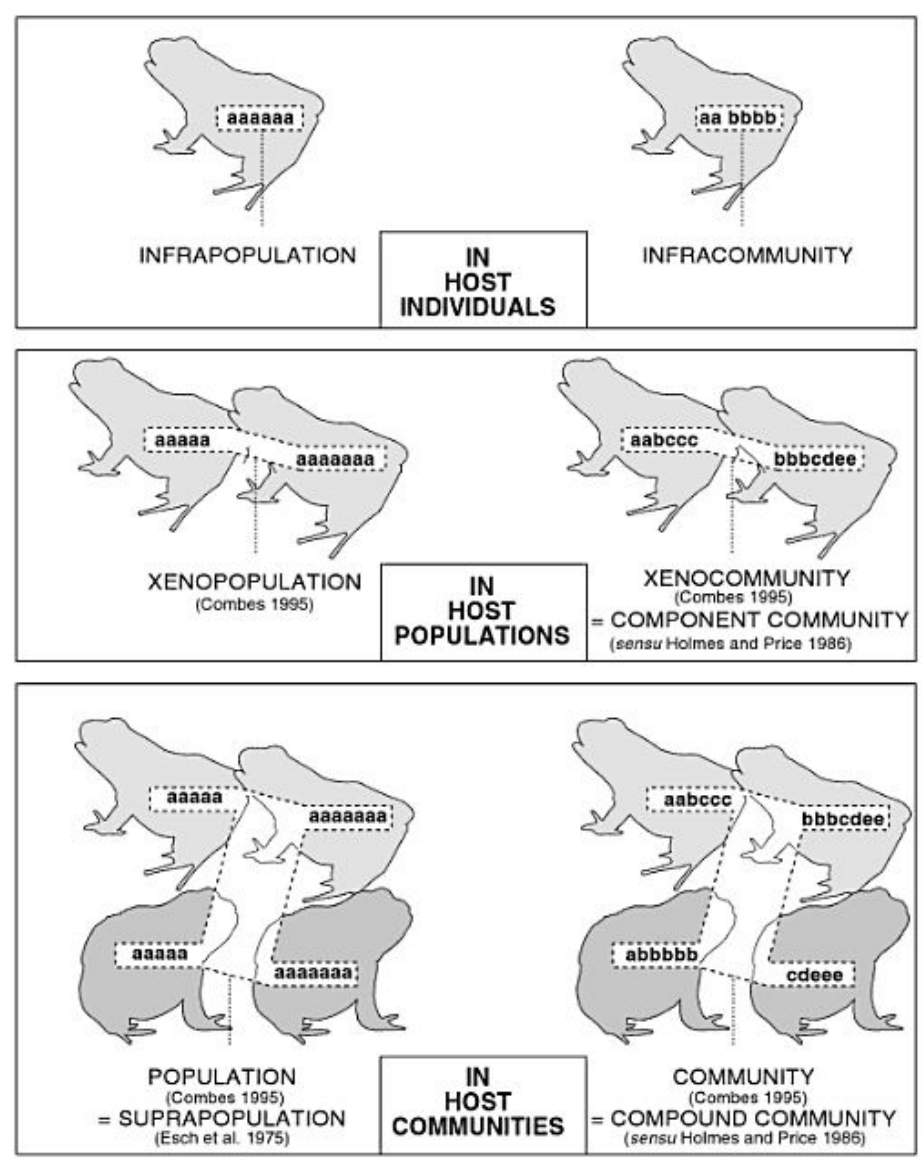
aaaaaa

aa bbbb

INFRAPOPULATION

IN HOST INDIVIDUALS

INFRACOMMUNITY

aaaaa

aaaaaaa

aabccc

bbbcdee

XENOPOPULATION
(Combes 1995)

IN HOST POPULATIONS

XENOCOMMUNITY
(Combes 1995)
= COMPONENT COMMUNITY
(*sensu* Holmes and Price 1986)

aaaaa

aaaaaaa

aaaaa

aaaaaaa

aabccc

bbbcdee

abbbbb

cdeee

POPULATION
(Combes 1995)
= SUPRAPOPULATION
(Esch et al. 1975)

IN HOST COMMUNITIES

COMMUNITY
(Combes 1995)
= COMPOUND COMMUNITY
(*sensu* Holmes and Price 1986)